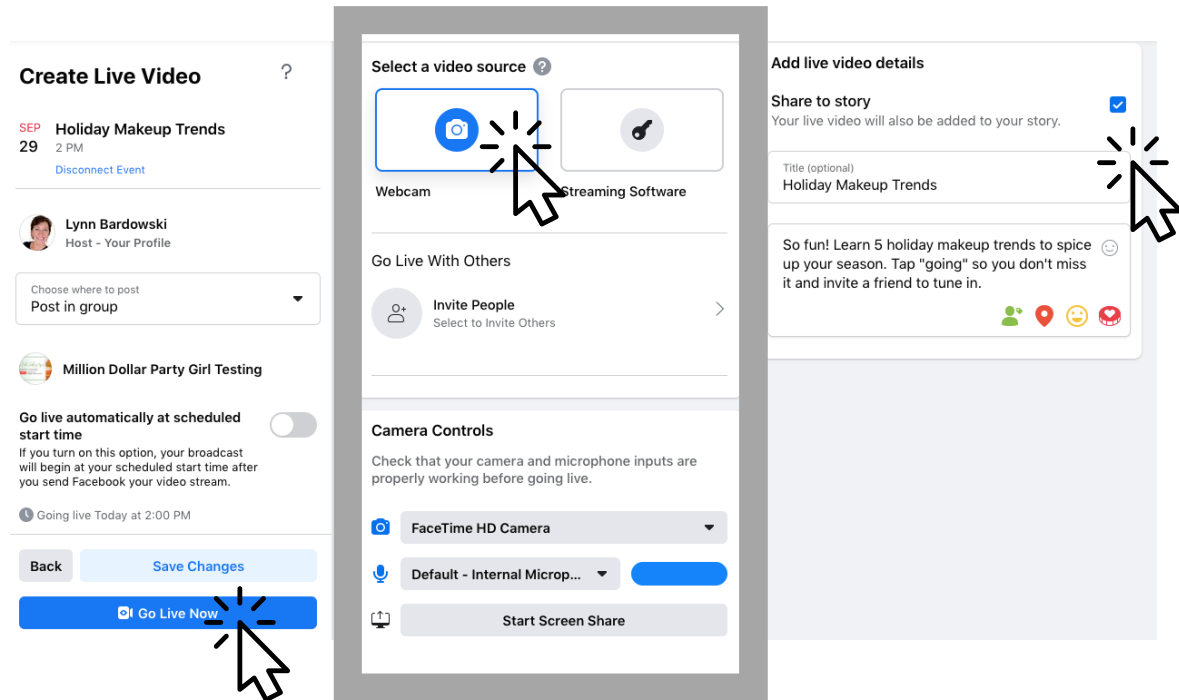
Create Live Video

?

SEP
29

Holiday Makeup Trends
2 PM
Disconnect Event

Lynn Bardowski
Host - Your Profile

Choose where to post
Post in group

Million Dollar Party Girl Testing

Go live automatically at scheduled start time
If you turn on this option, your broadcast will begin at your scheduled start time after you send Facebook your video stream.

Going live Today at 2:00 PM

Back

Save Changes

Go Live Now

Select a video source

Webcam

Streaming Software

Go Live With Others

Invite People
Select to Invite Others

Camera Controls

Check that your camera and microphone inputs are properly working before going live.

FaceTime HD Camera

Default - Internal Microp...

Start Screen Share

Add live video details

Share to story
Your live video will also be added to your story.

Title (optional)
Holiday Makeup Trends

So fun! Learn 5 holiday makeup trends to spice up your season. Tap "going" so you don't miss it and invite a friend to tune in.